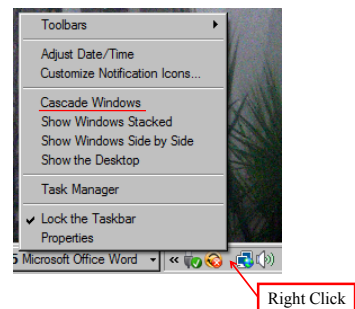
Toolbars

Adjust Date/Time
Customize Notification Icons...

Cascade Windows
Show Windows Stacked
Show Windows Side by Side
Show the Desktop

Task Manager

Lock the Taskbar
Properties

5 Microsoft Office Word

Right Click